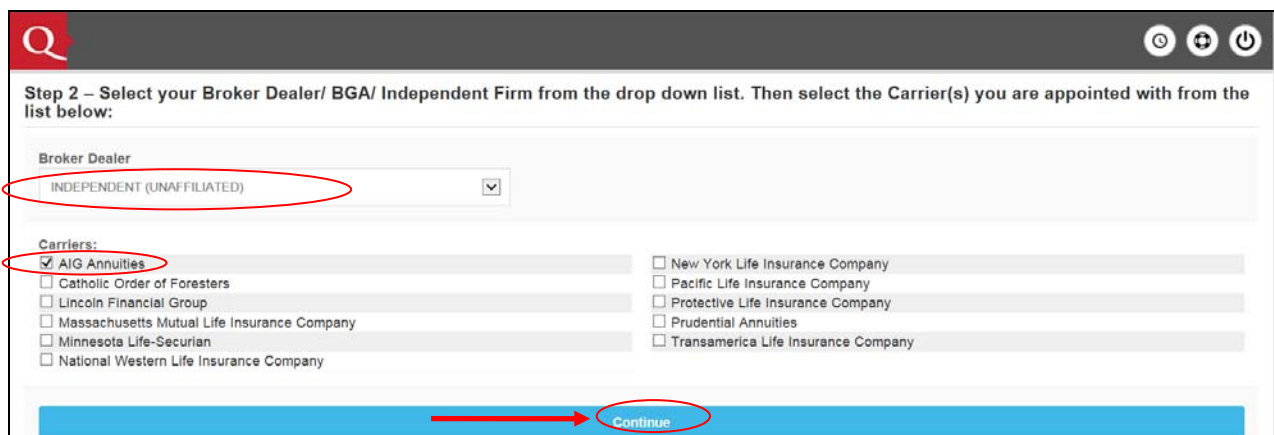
Q

Step 2 – Select your Broker Dealer/ BGA/ Independent Firm from the drop down list. Then select the Carrier(s) you are appointed with from the list below:

Broker Dealer

INDEPENDENT (UNAFFILIATED)

Carriers:

☑ AIG Annuities
☐ Catholic Order of Foresters
☐ Lincoln Financial Group
☐ Massachusetts Mutual Life Insurance Company
☐ Minnesota Life-Securian
☐ National Western Life Insurance Company

☐ New York Life Insurance Company
☐ Pacific Life Insurance Company
☐ Protective Life Insurance Company
☐ Prudential Annuities
☐ Transamerica Life Insurance Company

Continue